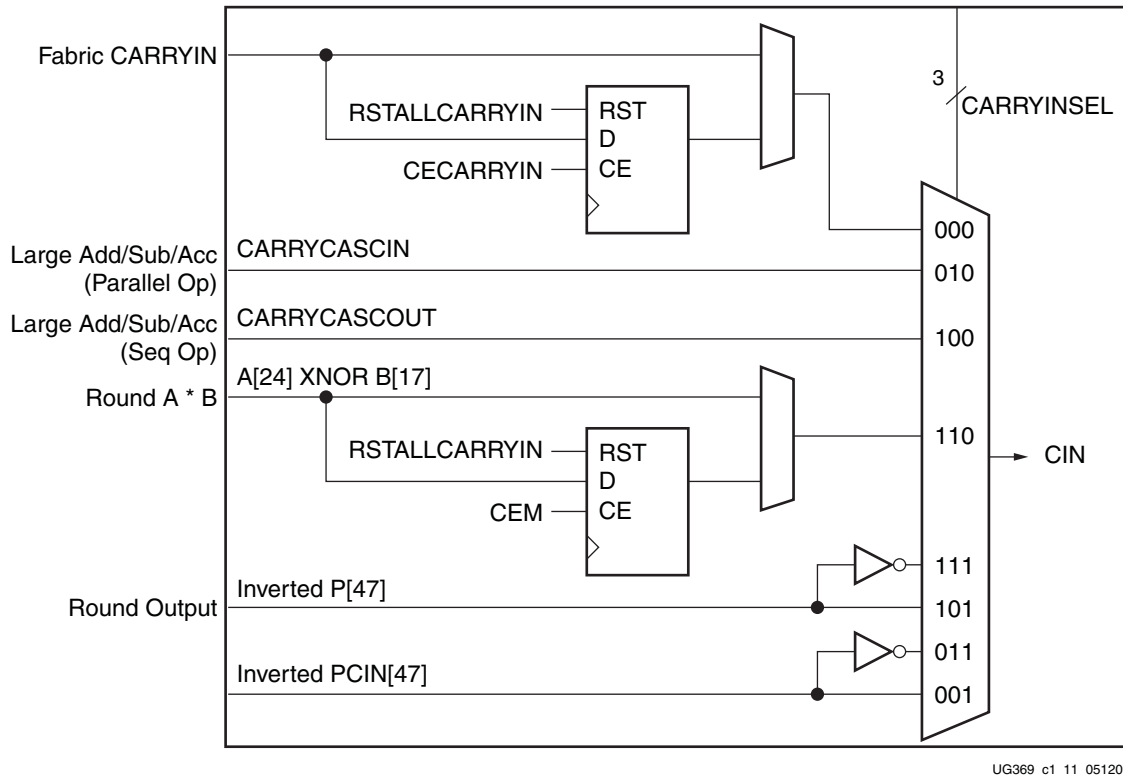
Fabric CARRYIN

RSTALLCARRYIN
RST
D
CECARRYIN
CE

3
CARRYINSEL

000

Large Add/Sub/Acc (Parallel Op)
CARRYCASCIN
010

Large Add/Sub/Acc (Seq Op)
CARRYCASCOUT
100

Round A * B
A[24] XNOR B[17]

RSTALLCARRYIN
RST
D
CEM
CE

110
CIN

111

Round Output
Inverted P[47]
101

011
Inverted PCIN[47]
001

UG369 c1 11 05120